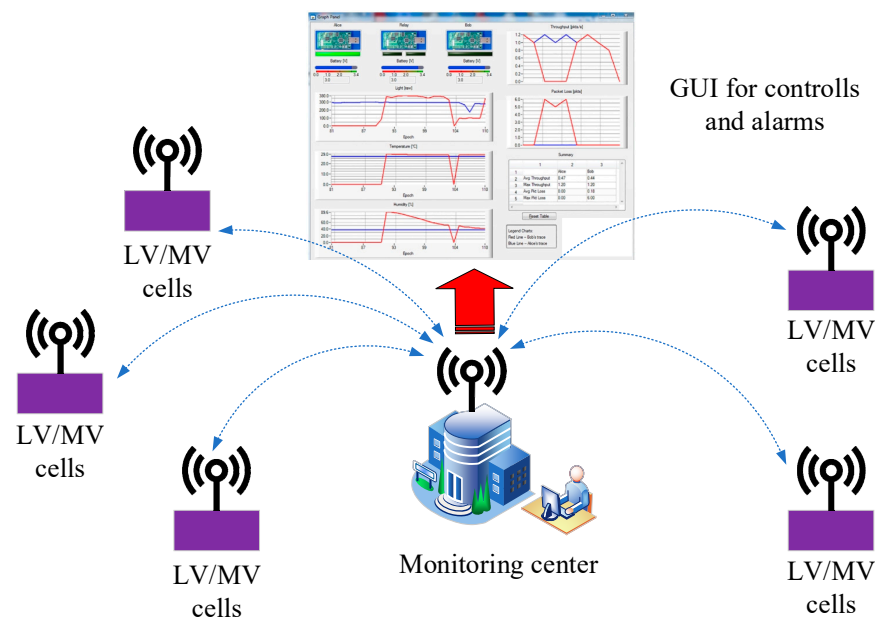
Graph Panel

Alice

Relay

Bob

Battery [V]

Battery [V]

Battery [V]

Light [lux]

Epoch

Temperature [°C]

Epoch

Humidity [%]

Epoch

Throughput [pkts/s]

Packet Loss [pkts]

Summary

| | 1 | 2 | 3 |
|---|---|---|---|
| 1 | | Alice | Bob |
| 2 | Avg Throughput | 0.47 | 0.44 |
| 3 | Max Throughput | 1.20 | 1.20 |
| 4 | Avg Pkt Loss | 0.00 | 0.18 |
| 5 | Max Pkt Loss | 0.00 | 6.00 |

Reset Table

Legend Charts:
Red Line – Bob's trace
Blue Line – Alice's trace

GUI for controlls and alarms

LV/MV cells

LV/MV cells

LV/MV cells

LV/MV cells

LV/MV cells

Monitoring center